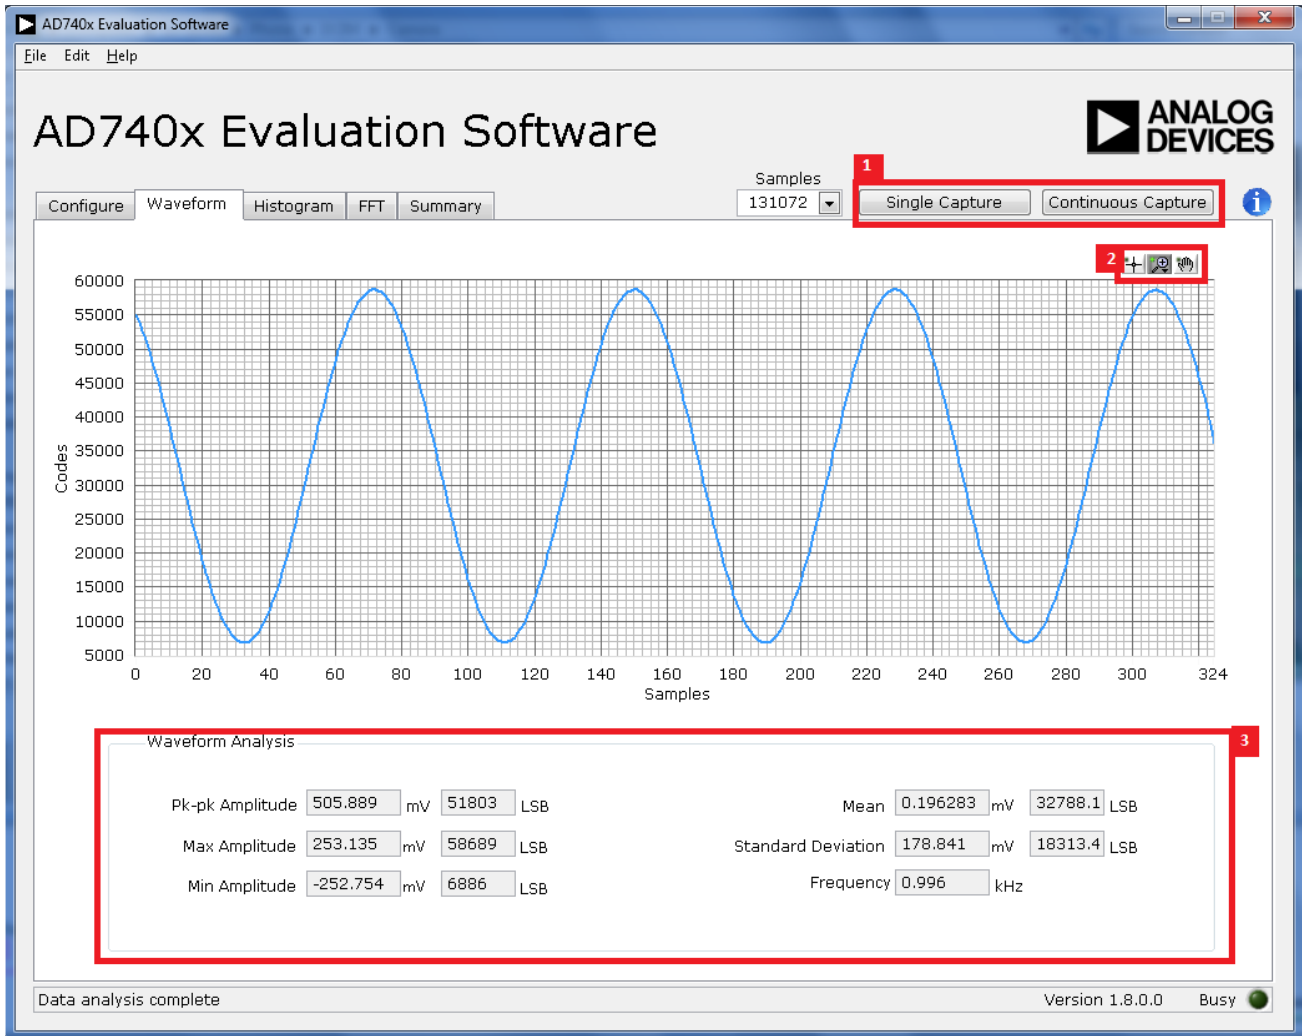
AD740x Evaluation Software

File Edit Help

AD740x Evaluation Software

ANALOG DEVICES

Configure Waveform Histogram FFT Summary

Samples
131072

1
Single Capture Continuous Capture

2

60000
55000
50000
45000
40000
35000
30000
25000
20000
15000
10000
5000

Codes

0 20 40 60 80 100 120 140 160 180 200 220 240 260 280 300 324
Samples

3
Waveform Analysis

| | | | | |
|---|---|---|---|---|
| Pk-pk Amplitude | 505.889 | mV | 51803 | LSB |
| Max Amplitude | 253.135 | mV | 58689 | LSB |
| Min Amplitude | -252.754 | mV | 6886 | LSB |

| | | | | |
|---|---|---|---|---|
| Mean | 0.196283 | mV | 32788.1 | LSB |
| Standard Deviation | 178.841 | mV | 18313.4 | LSB |
| Frequency | 0.996 | kHz | | |

Data analysis complete Version 1.8.0.0 Busy